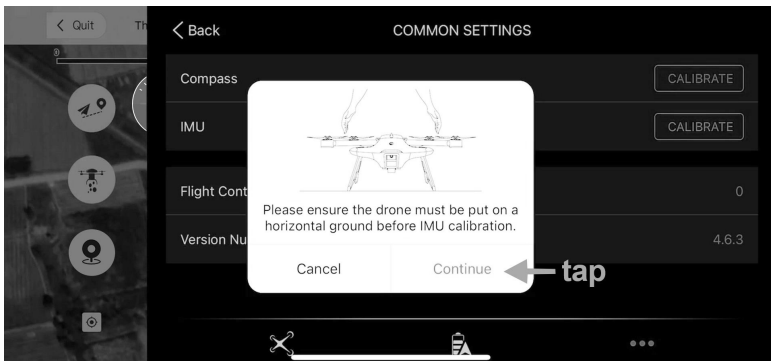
< Quit Th

< Back

COMMON SETTINGS

Compass

CALIBRATE

IMU

CALIBRATE

Flight Cont

0

Version Nu

4.6.3

Please ensure the drone must be put on a horizontal ground before IMU calibration.

Cancel

Continue

tap